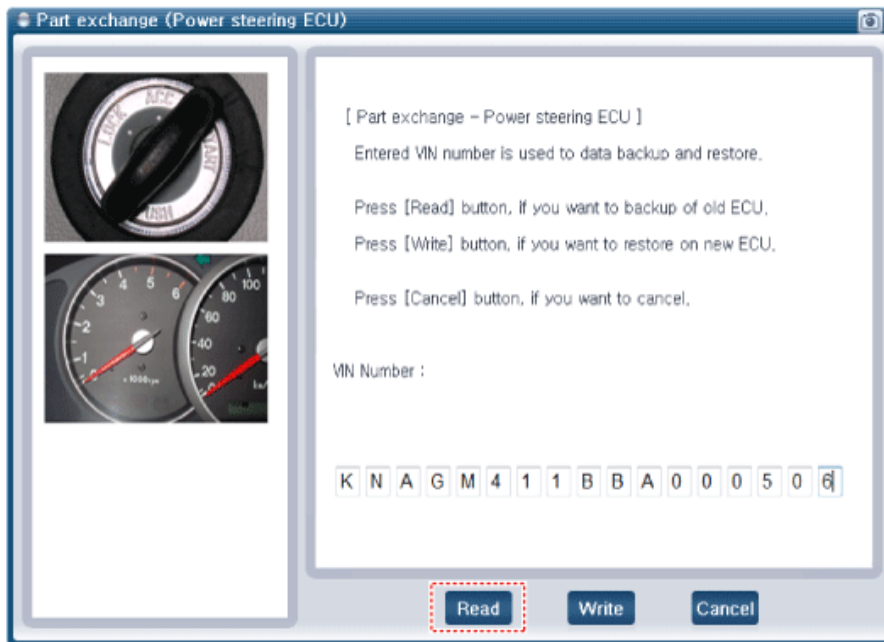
Part exchange (Power steering ECU)

LOCK ACC START

3 4 5 6 80 100 2 60 1 40 20 0 x1000rpm km/h

[ Part exchange - Power steering ECU ]

Entered VIN number is used to data backup and restore.

Press [Read] button, If you want to backup of old ECU.

Press [Write] button, If you want to restore on new ECU.

Press [Cancel] button, If you want to cancel.

VIN Number :

K N A G M 4 1 1 B B A 0 0 0 5 0 6

Read Write Cancel